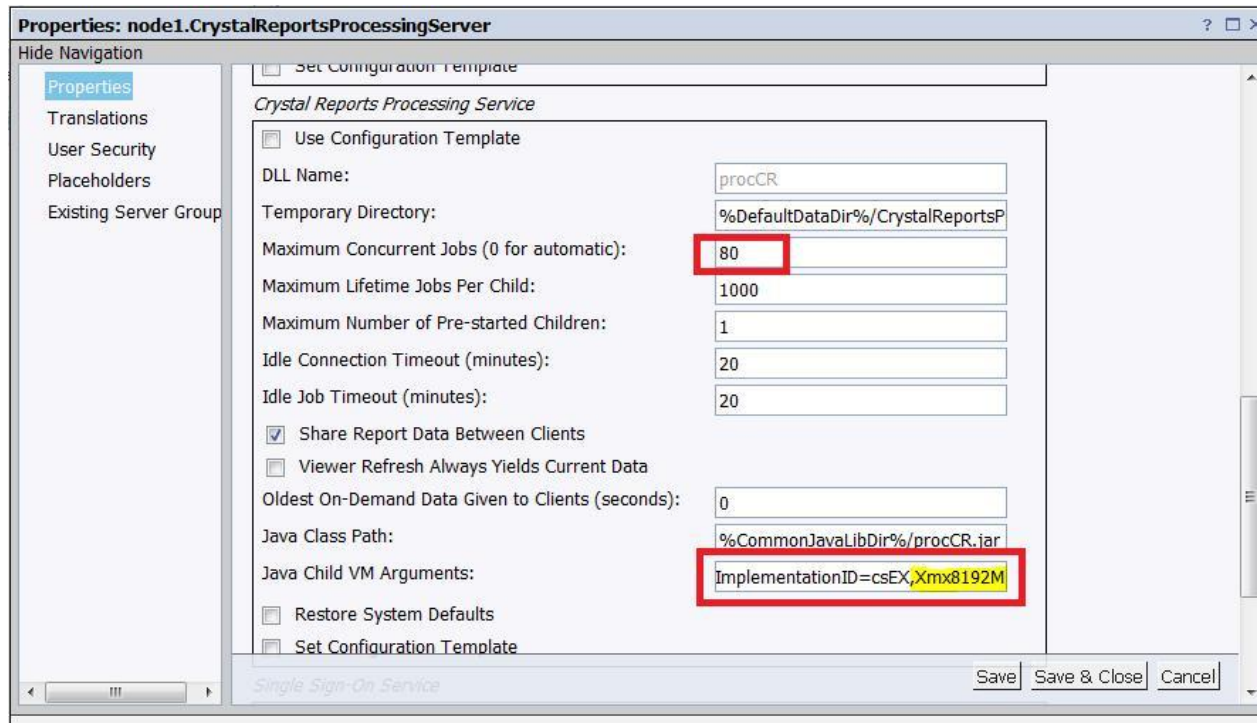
Properties: node1.CrystalReportsProcessingServer

? □

Hide Navigation

Properties
Translations
User Security
Placeholders
Existing Server Group

Set Configuration Template

Crystal Reports Processing Service

Use Configuration Template

DLL Name: procCR

Temporary Directory: %DefaultDataDir%/CrystalReportsP

Maximum Concurrent Jobs (0 for automatic): 80

Maximum Lifetime Jobs Per Child: 1000

Maximum Number of Pre-started Children: 1

Idle Connection Timeout (minutes): 20

Idle Job Timeout (minutes): 20

Share Report Data Between Clients

Viewer Refresh Always Yields Current Data

Oldest On-Demand Data Given to Clients (seconds): 0

Java Class Path: %CommonJavaLibDir%/procCR.jar

Java Child VM Arguments: ImplementationID=csEX,Xmx8192M

Restore System Defaults

Set Configuration Template

Single Sign-On Service

Save | Save & Close | Cancel